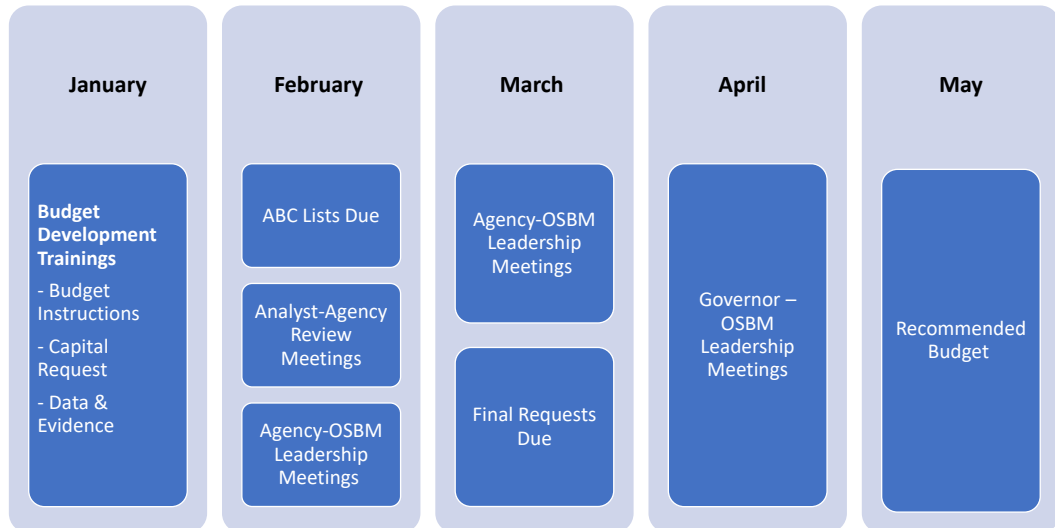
January

**Budget Development Trainings**

- Budget Instructions

- Capital Request

- Data & Evidence

February

ABC Lists Due

Analyst-Agency Review Meetings

Agency-OSBM Leadership Meetings

March

Agency-OSBM Leadership Meetings

Final Requests Due

April

Governor – OSBM Leadership Meetings

May

Recommended Budget